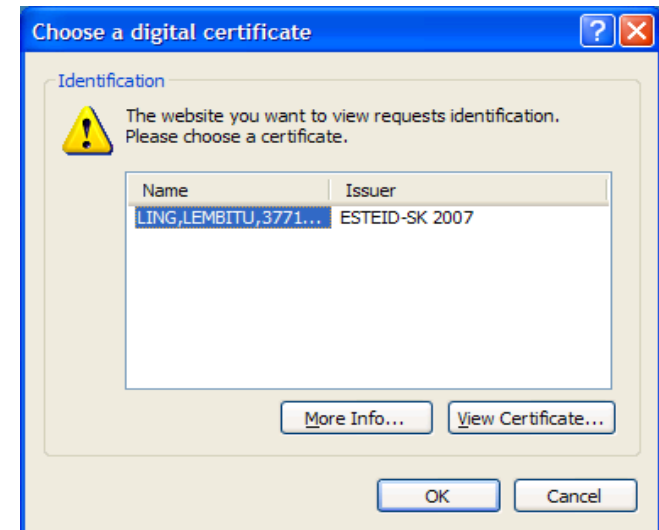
Choose a digital certificate

Identification

The website you want to view requests identification. Please choose a certificate.

| Name | Issuer |
|---|---|
| LING,LEMBITU,3771... | ESTEID-SK 2007 |

More Info...

View Certificate...

OK

Cancel